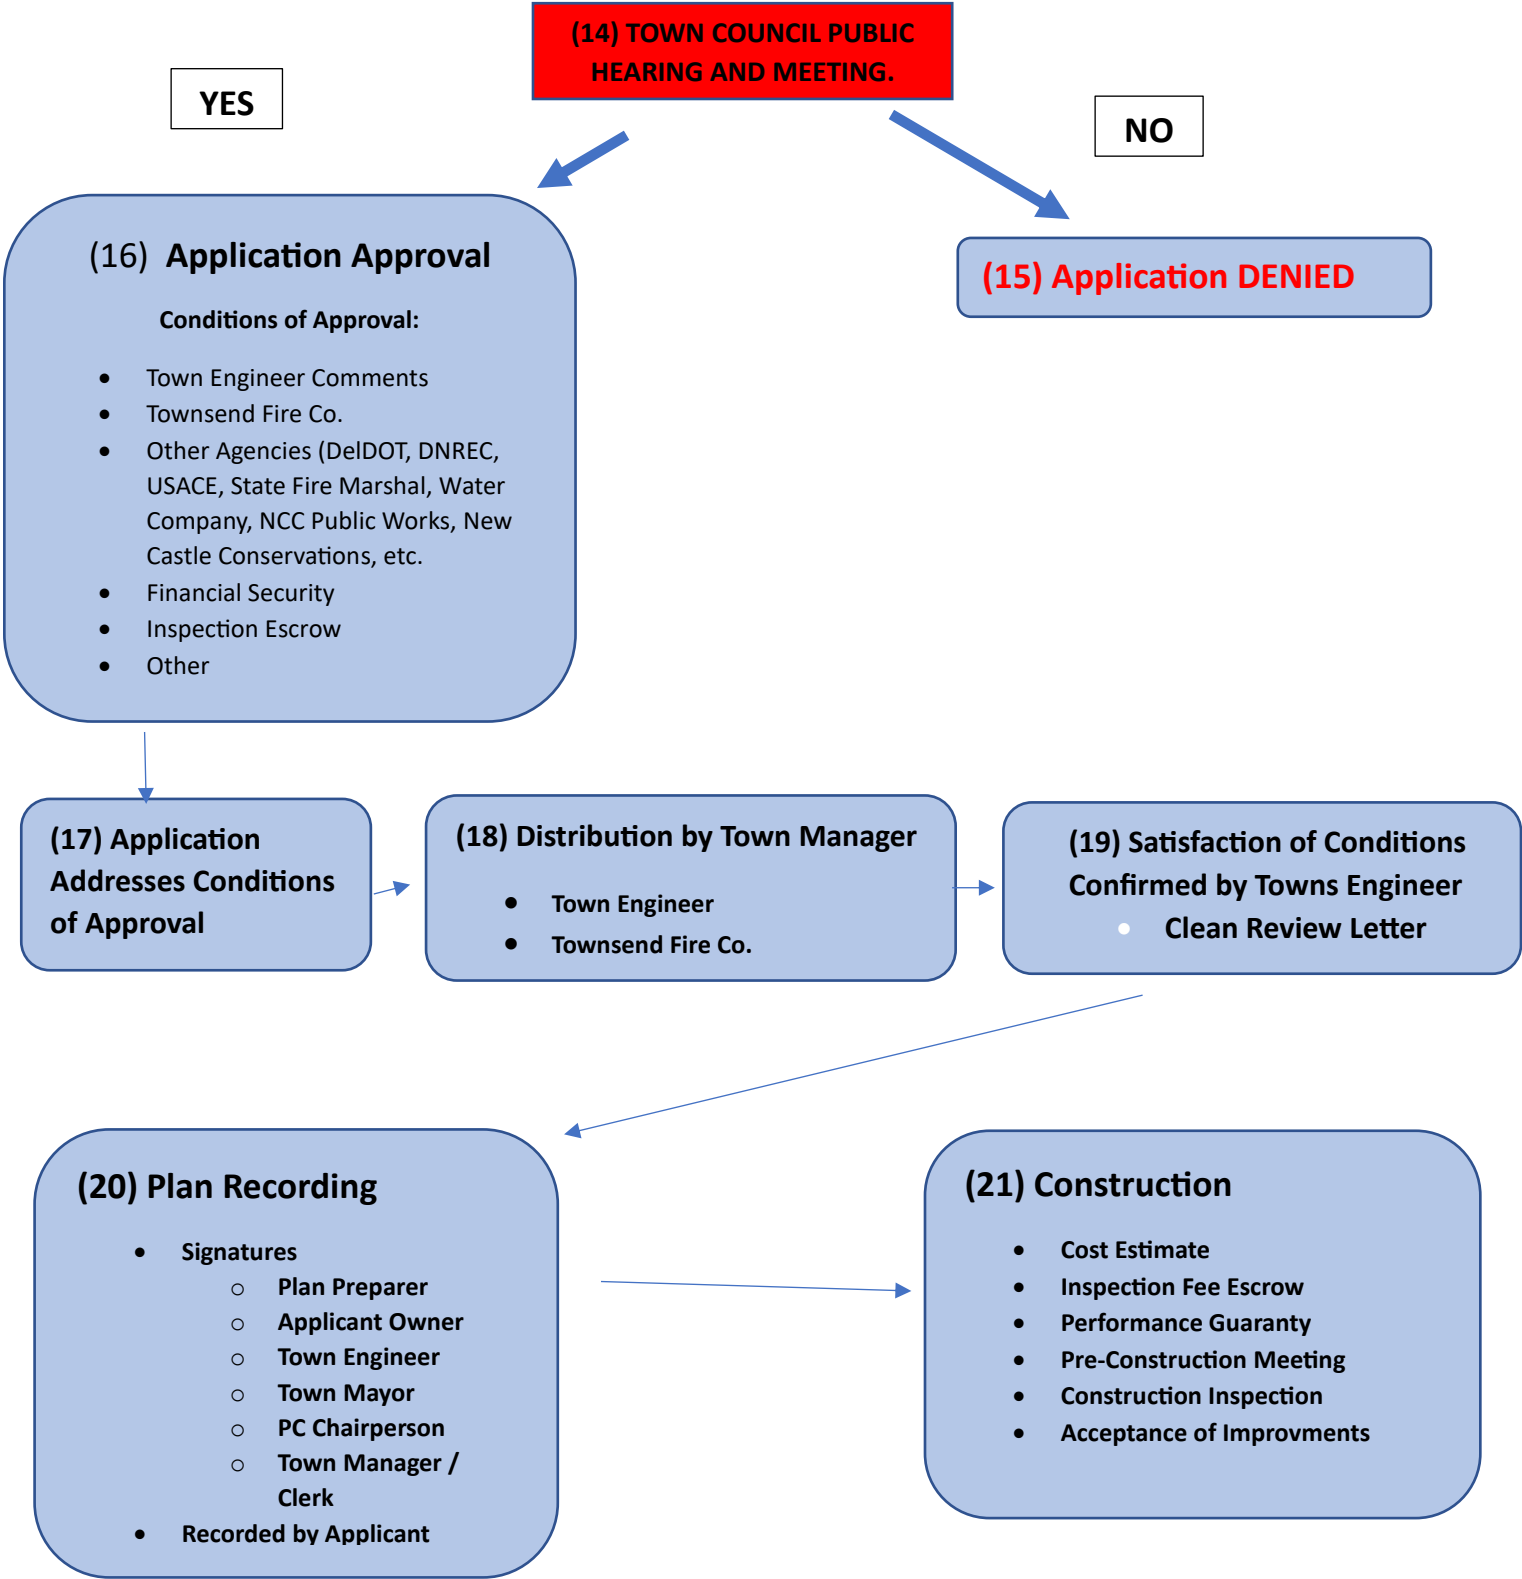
(14) TOWN COUNCIL PUBLIC HEARING AND MEETING.

YES

NO

(16) Application Approval

Conditions of Approval:

- Town Engineer Comments
- Townsend Fire Co.
- Other Agencies (DelDOT, DNREC, USACE, State Fire Marshal, Water Company, NCC Public Works, New Castle Conservations, etc.
- Financial Security
- Inspection Escrow
- Other

(15) Application DENIED

(17) Application Addresses Conditions of Approval

(18) Distribution by Town Manager

- Town Engineer
- Townsend Fire Co.

(19) Satisfaction of Conditions Confirmed by Towns Engineer

- Clean Review Letter

(20) Plan Recording

- Signatures
  - Plan Preparer
  - Applicant Owner
  - Town Engineer
  - Town Mayor
  - PC Chairperson
  - Town Manager / Clerk
- Recorded by Applicant

(21) Construction

- Cost Estimate
- Inspection Fee Escrow
- Performance Guaranty
- Pre-Construction Meeting
- Construction Inspection
- Acceptance of Improvments